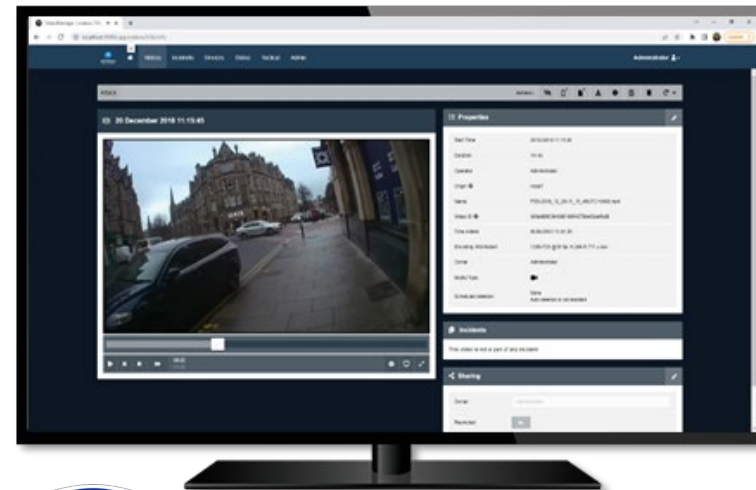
Media Incidents Devices Status Tactical Admin

Administrator

20 December 2018 11:15:45

Properties

Start Time

Duration

Operator

Origin

Name

Video ID

Time visited

Encoding information

Owner

Media Type

Scheduled deletion

Incidents

This video is not a part of any incident

Sharing

Owner

Restricted